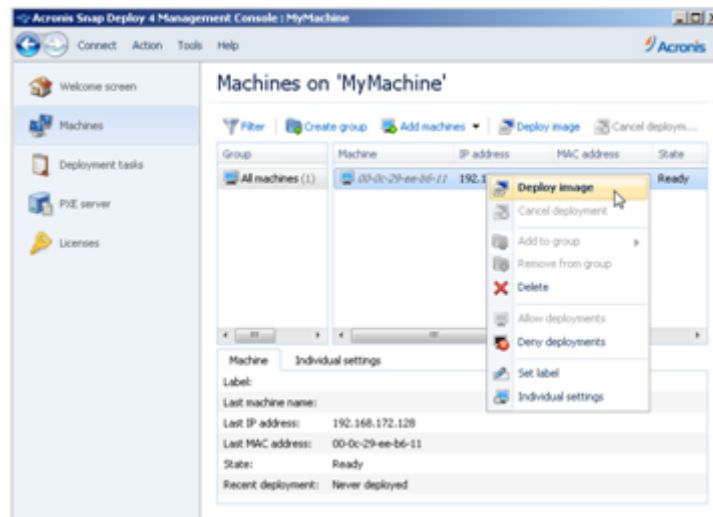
Acronis Snap Deploy 4 Management Console : MyMachine

Connect Action Tools Help

Acronis

Welcome screen

Machines

Deployment tasks

PXE server

Licenses

Machines on 'MyMachine'

Filter | Create group | Add machines | Deploy image | Cancel deploym...

| Group | Machine | IP address | MAC address | State |
|---|---|---|---|---|
| All machines (1) | 00-0c-29-ee-b6-11 | 192.1 | | Ready |

Deploy image
Cancel deployment
Add to group
Remove from group
Delete
Allow deployments
Deny deployments
Set label
Individual settings

Machine | Individual settings

| | |
|---|---|
| Label: | |
| Last machine name: | |
| Last IP address: | 192.168.172.128 |
| Last MAC address: | 00-0c-29-ee-b6-11 |
| State: | Ready |
| Recent deployment: | Never deployed |